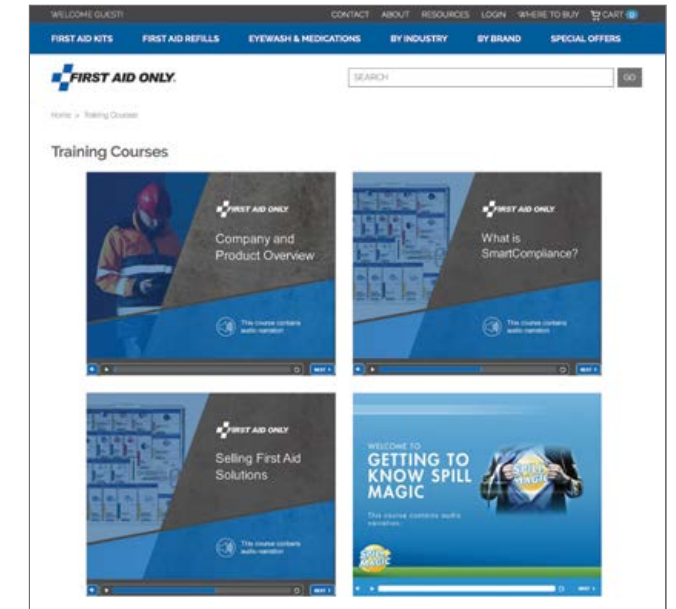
WELCOME GUEST! CONTACT ABOUT RESOURCES LOGIN WHERE TO BUY CART 0

FIRST AID KITS FIRST AID REFILLS EYEWASH & MEDICATIONS BY INDUSTRY BY BRAND SPECIAL OFFERS

FIRST AID ONLY.

SEARCH GO

Home > Training Courses

Training Courses

FIRST AID ONLY

Company and Product Overview

This course contains audio narration

NEXT

FIRST AID ONLY

What is SmartCompliance?

This course contains audio narration

NEXT

FIRST AID ONLY

Selling First Aid Solutions

This course contains audio narration

NEXT

WELCOME TO

GETTING TO KNOW SPILL MAGIC

This course contains audio narration.

SPILL MAGIC

SPILL MAGIC

NEXT